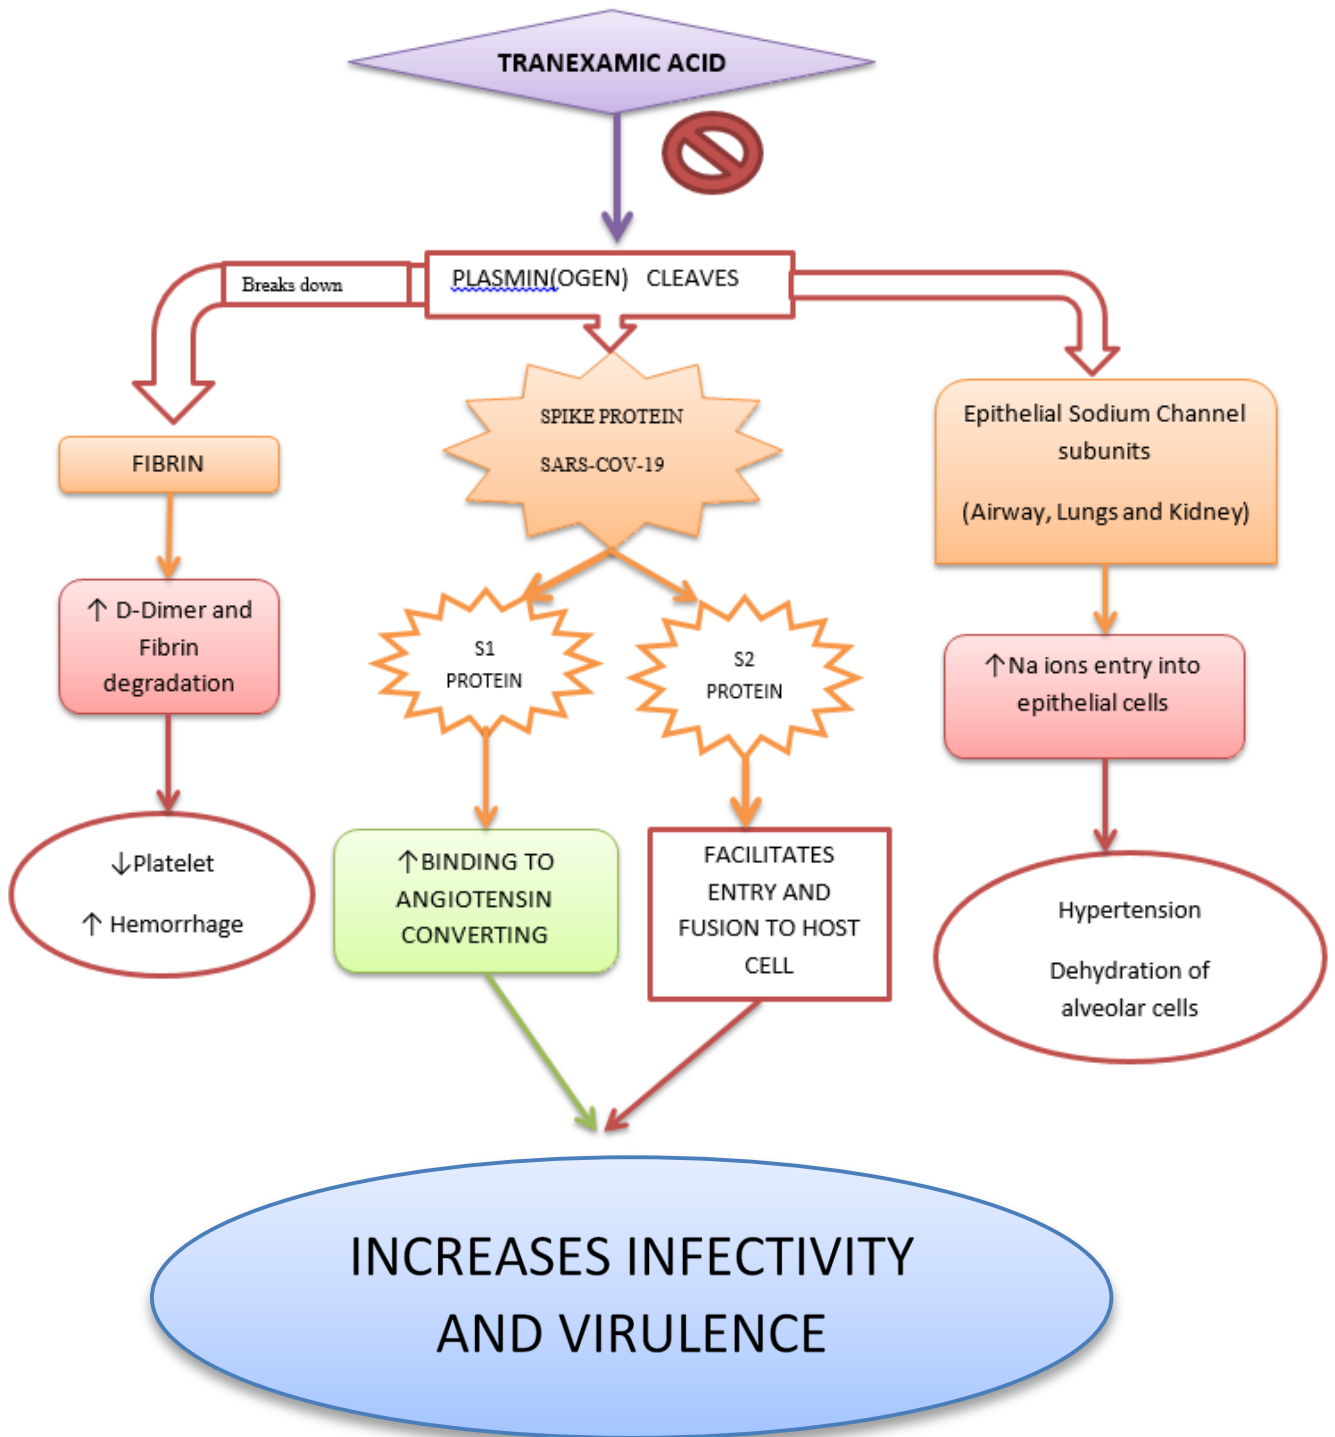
TRANEXAMIC ACID

Breaks down

PLASMIN(OGEN) CLEAVES

FIBRIN

SPIKE PROTEIN

SARS-COV-19

Epithelial Sodium Channel subunits

(Airway, Lungs and Kidney)

↑ D-Dimer and Fibrin degradation

S1 PROTEIN

S2 PROTEIN

↑Na ions entry into epithelial cells

↓Platelet

↑ Hemorrhage

↑BINDING TO ANGIOTENSIN CONVERTING

FACILITATES ENTRY AND FUSION TO HOST CELL

Hypertension

Dehydration of alveolar cells

INCREASES INFECTIVITY AND VIRULENCE